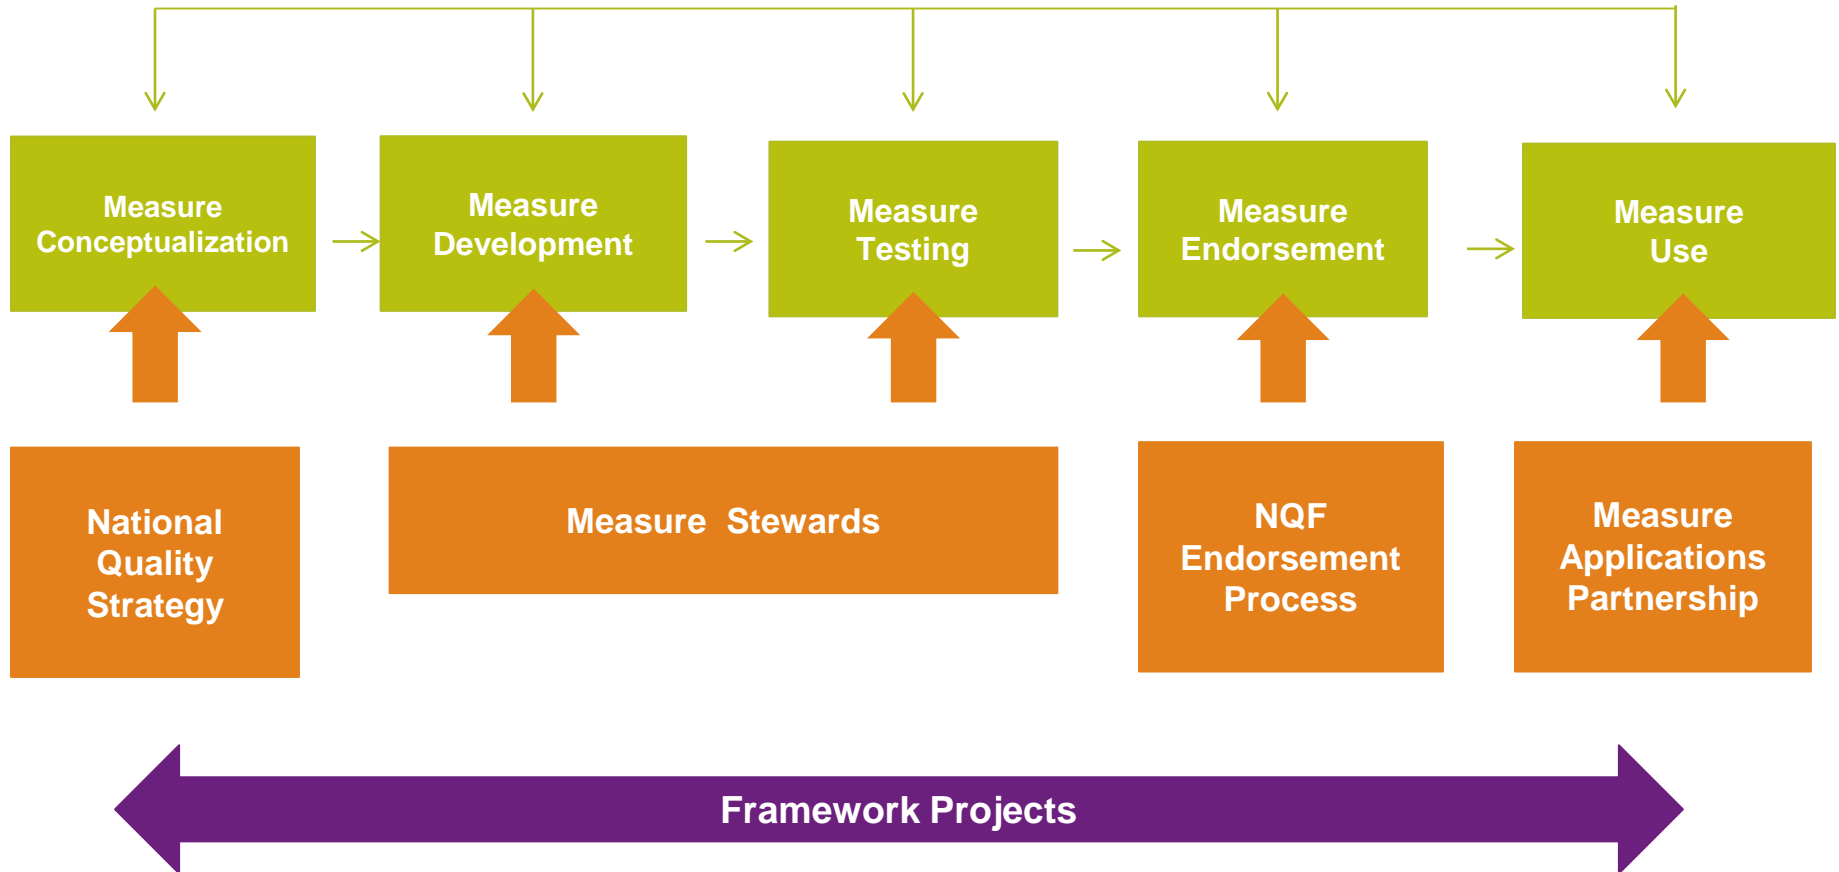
Measure Conceptualization

Measure Development

Measure Testing

Measure Endorsement

Measure Use

National Quality Strategy

Measure Stewards

NQF Endorsement Process

Measure Applications Partnership

Framework Projects